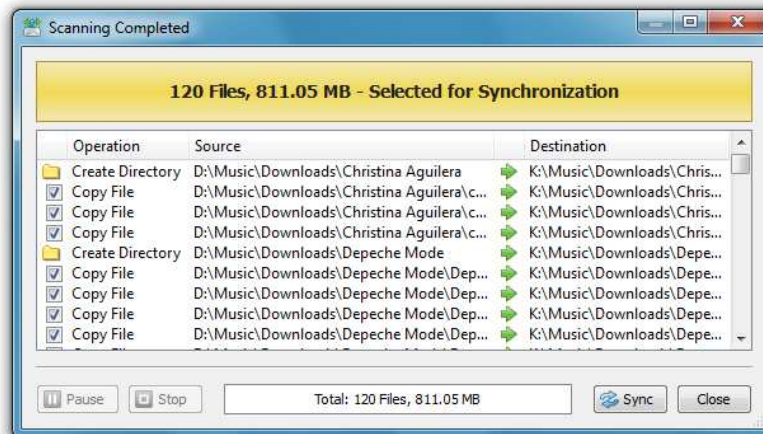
Scanning Completed

120 Files, 811.05 MB - Selected for Synchronization

| Operation | Source | | Destination |
|---|---|---|---|
| Create Directory | D:\Music\Downloads\Christina Aguilera | | K:\Music\Downloads\Chris... |
| Copy File | D:\Music\Downloads\Christina Aguilera\c... | | K:\Music\Downloads\Chris... |
| Copy File | D:\Music\Downloads\Christina Aguilera\c... | | K:\Music\Downloads\Chris... |
| Copy File | D:\Music\Downloads\Christina Aguilera\c... | | K:\Music\Downloads\Chris... |
| Create Directory | D:\Music\Downloads\Depeche Mode | | K:\Music\Downloads\Depe... |
| Copy File | D:\Music\Downloads\Depeche Mode\Dep... | | K:\Music\Downloads\Depe... |
| Copy File | D:\Music\Downloads\Depeche Mode\Dep... | | K:\Music\Downloads\Depe... |
| Copy File | D:\Music\Downloads\Depeche Mode\Dep... | | K:\Music\Downloads\Depe... |
| Copy File | D:\Music\Downloads\Depeche Mode\Dep... | | K:\Music\Downloads\Depe... |

Pause Stop Total: 120 Files, 811.05 MB Sync Close